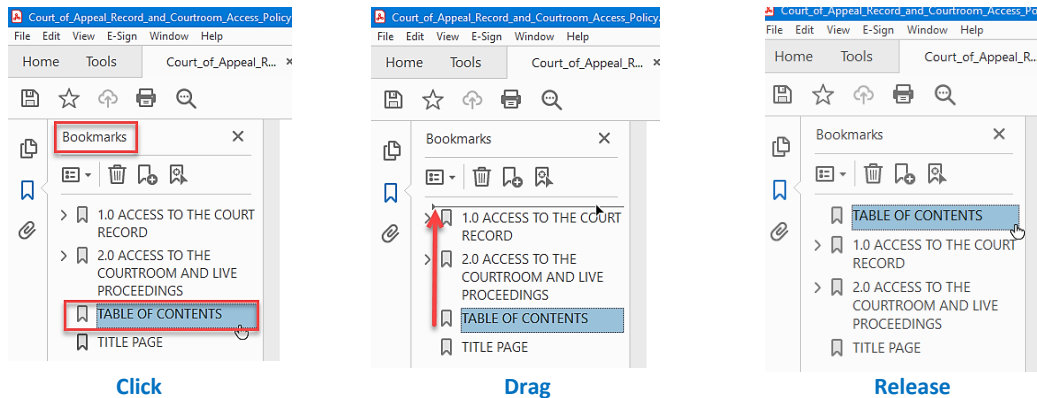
Court_of_Appeal_Record_and_Courtroom_Access_Policy.
File Edit View E-Sign Window Help
Home Tools Court_of_Appeal_R... ×
Bookmarks ×
1.0 ACCESS TO THE COURT RECORD
2.0 ACCESS TO THE COURTROOM AND LIVE PROCEEDINGS
TABLE OF CONTENTS
TITLE PAGE
Click

Court_of_Appeal_Record_and_Courtroom_Access_Policy.
File Edit View E-Sign Window Help
Home Tools Court_of_Appeal_R... ×
Bookmarks ×
1.0 ACCESS TO THE COURT RECORD
2.0 ACCESS TO THE COURTROOM AND LIVE PROCEEDINGS
TABLE OF CONTENTS
TITLE PAGE
Drag

Court_of_Appeal_Record_and_Courtroom_Access_Po
File Edit View E-Sign Window Help
Home Tools Court_of_Appeal_R... ×
Bookmarks ×
TABLE OF CONTENTS
1.0 ACCESS TO THE COURT RECORD
2.0 ACCESS TO THE COURTROOM AND LIVE PROCEEDINGS
TITLE PAGE
Release